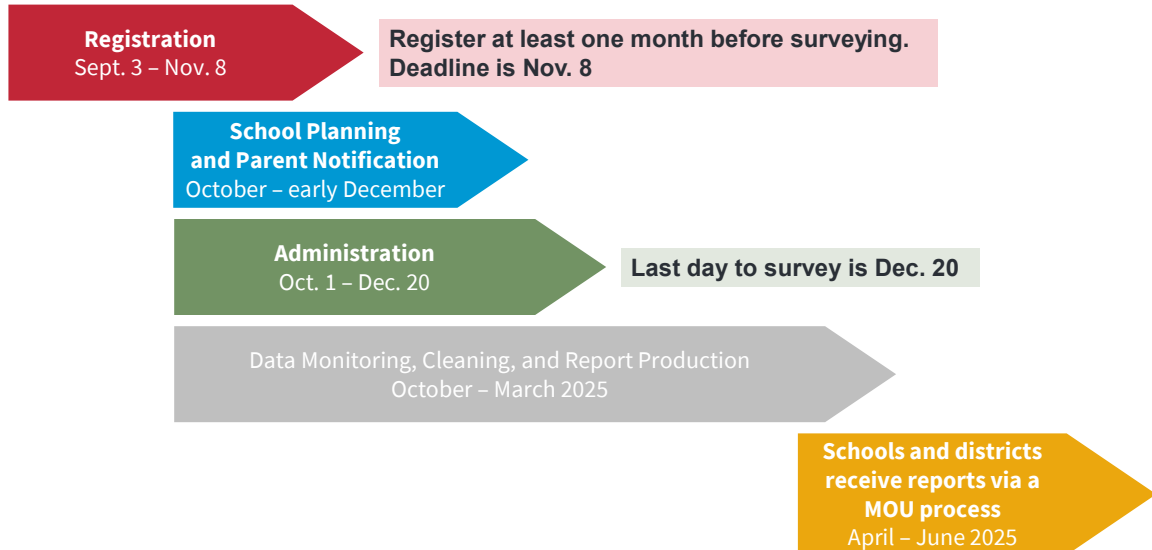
Registration
Sept. 3 – Nov. 8

Register at least one month before surveying. Deadline is Nov. 8

School Planning and Parent Notification
October – early December

Administration
Oct. 1 – Dec. 20

Last day to survey is Dec. 20

Data Monitoring, Cleaning, and Report Production
October – March 2025

Schools and districts receive reports via a MOU process
April – June 2025